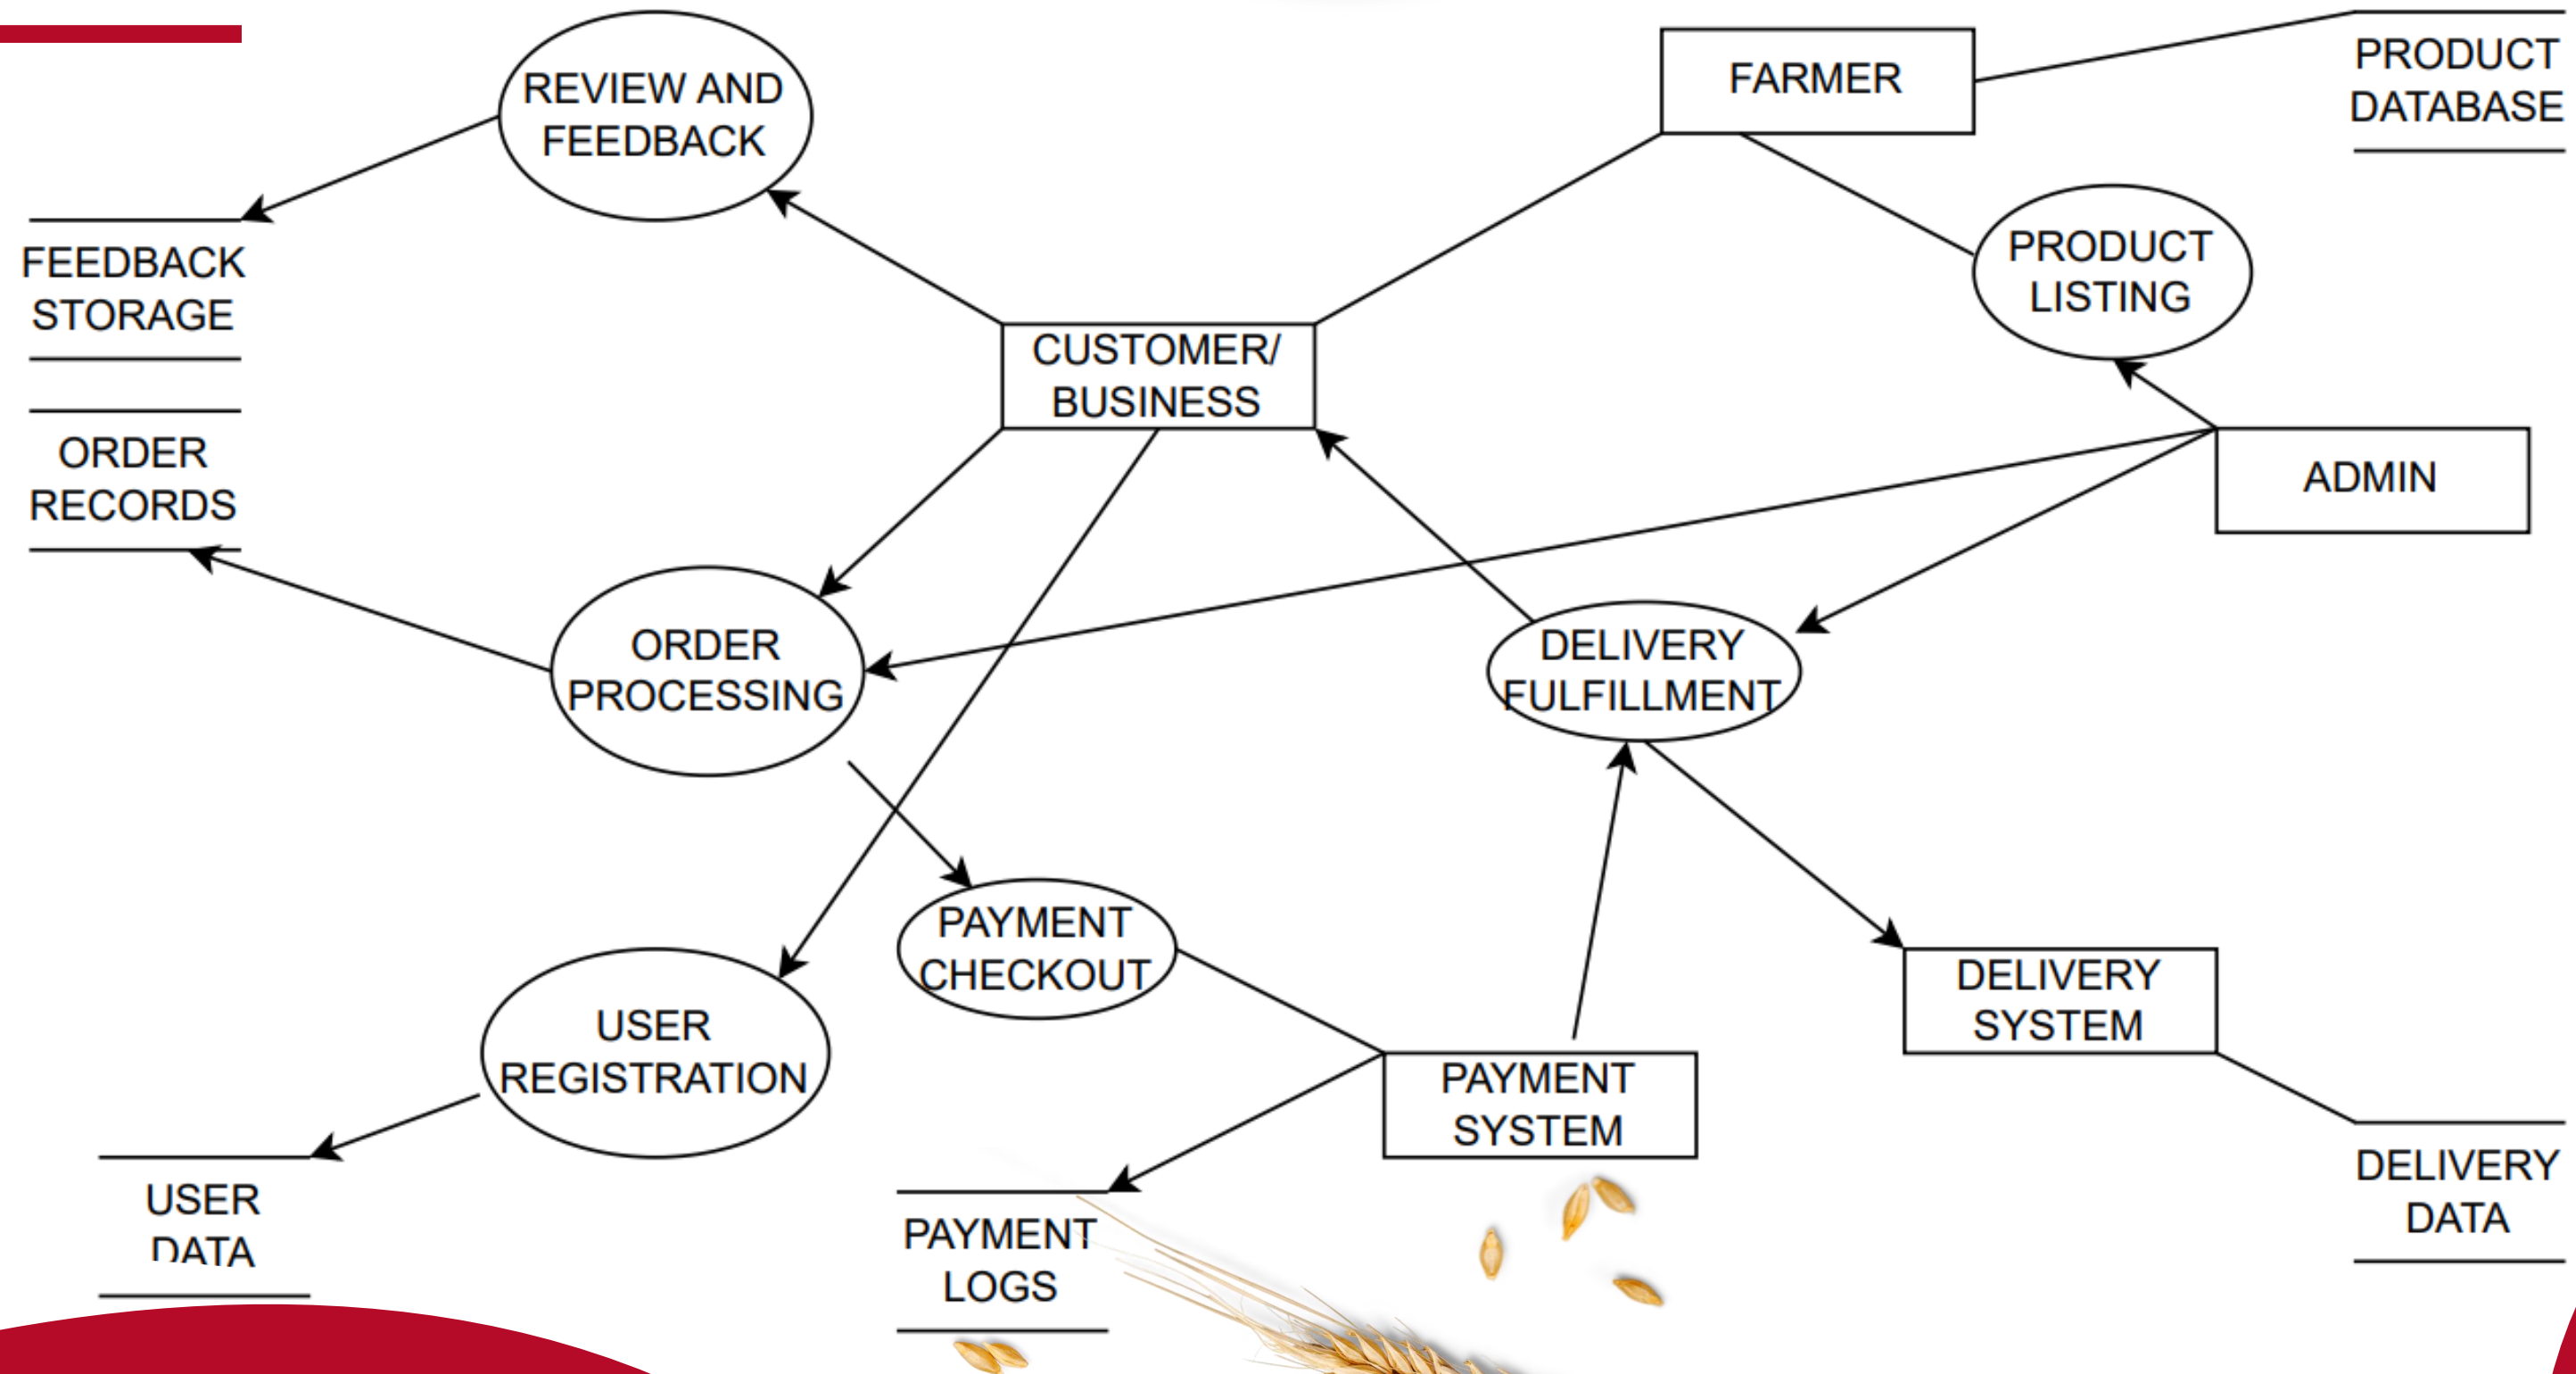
REVIEW AND FEEDBACK

FARMER

PRODUCT DATABASE

FEEDBACK STORAGE

PRODUCT LISTING

CUSTOMER/ BUSINESS

ORDER RECORDS

ADMIN

ORDER PROCESSING

DELIVERY FULFILLMENT

PAYMENT CHECKOUT

DELIVERY SYSTEM

USER REGISTRATION

PAYMENT SYSTEM

DELIVERY DATA

USER DATA

PAYMENT LOGS